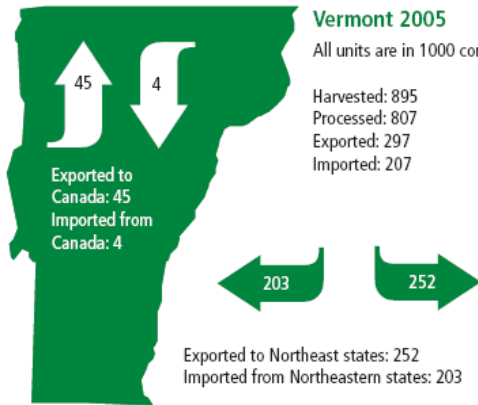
Vermont 2005

All units are in 1000 co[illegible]

45

4

Harvested: 895
Processed: 807
Exported: 297
Imported: 207

Exported to Canada: 45
Imported from Canada: 4

203

252

Exported to Northeast states: 252
Imported from Northeastern states: 203